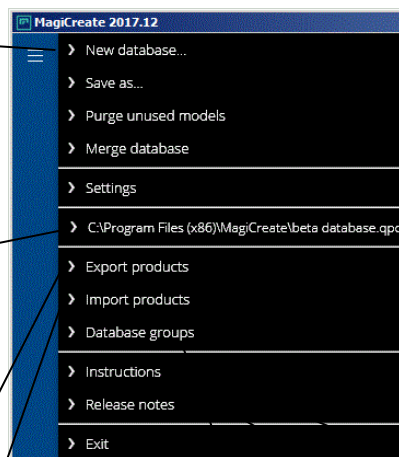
MagiCreate 2017.12

New database...

Save as...

Purge unused models

Merge database

Settings

C:\Program Files (x86)\MagiCreate\beta database.qpc

Export products

Import products

Database groups

Instructions

Release notes

Exit